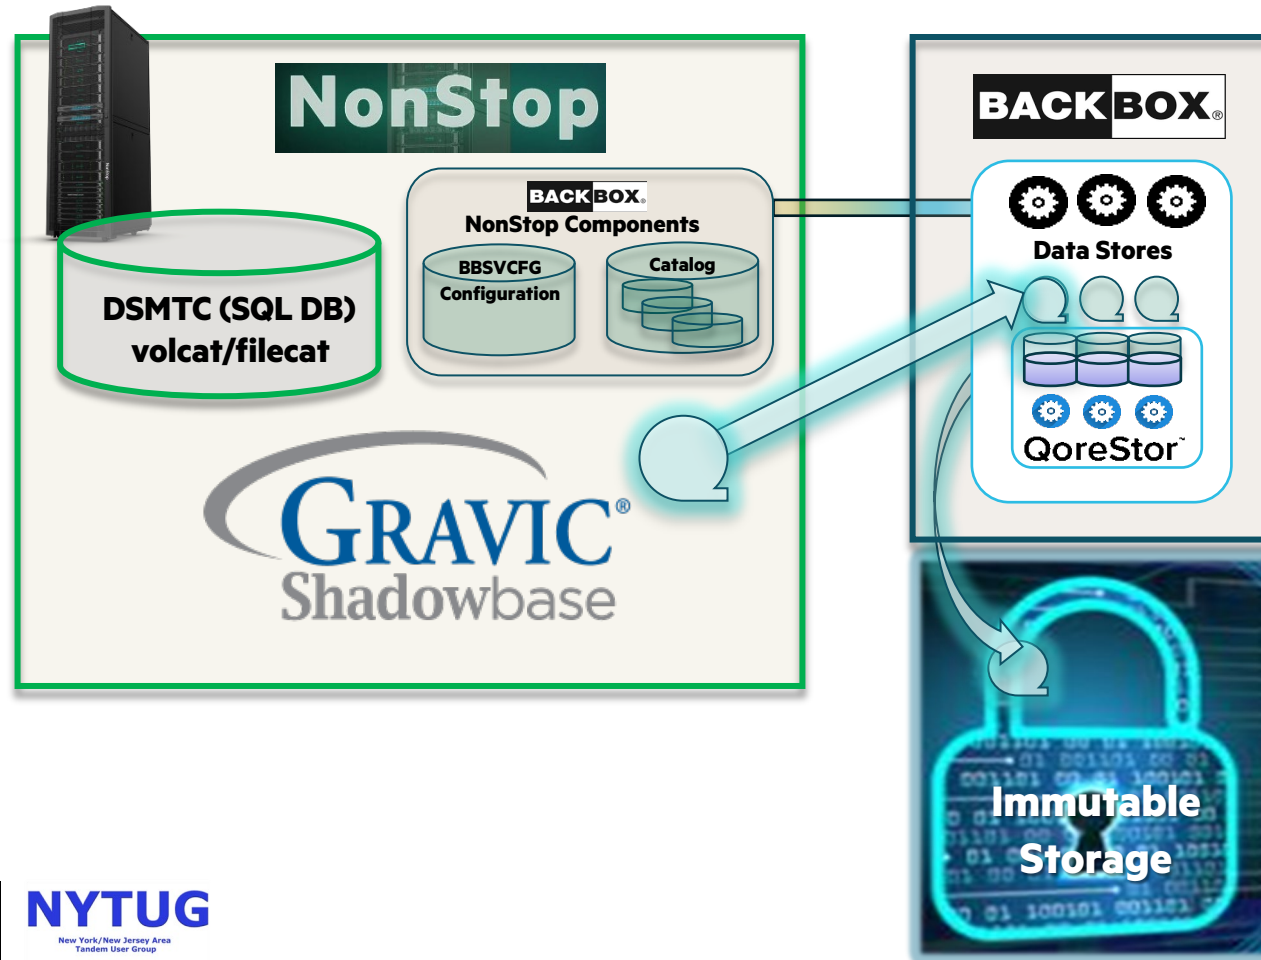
NonStop

DSMTC (SQL DB)
volcat/filecat

BACKBOX.
NonStop Components

BBSVCFG
Configuration

Catalog

GRAVIC®
Shadowbase

BACKBOX®

Data Stores

QoreStor™

Immutable
Storage

NYTUG
New York/New Jersey Area
Tandem User Group